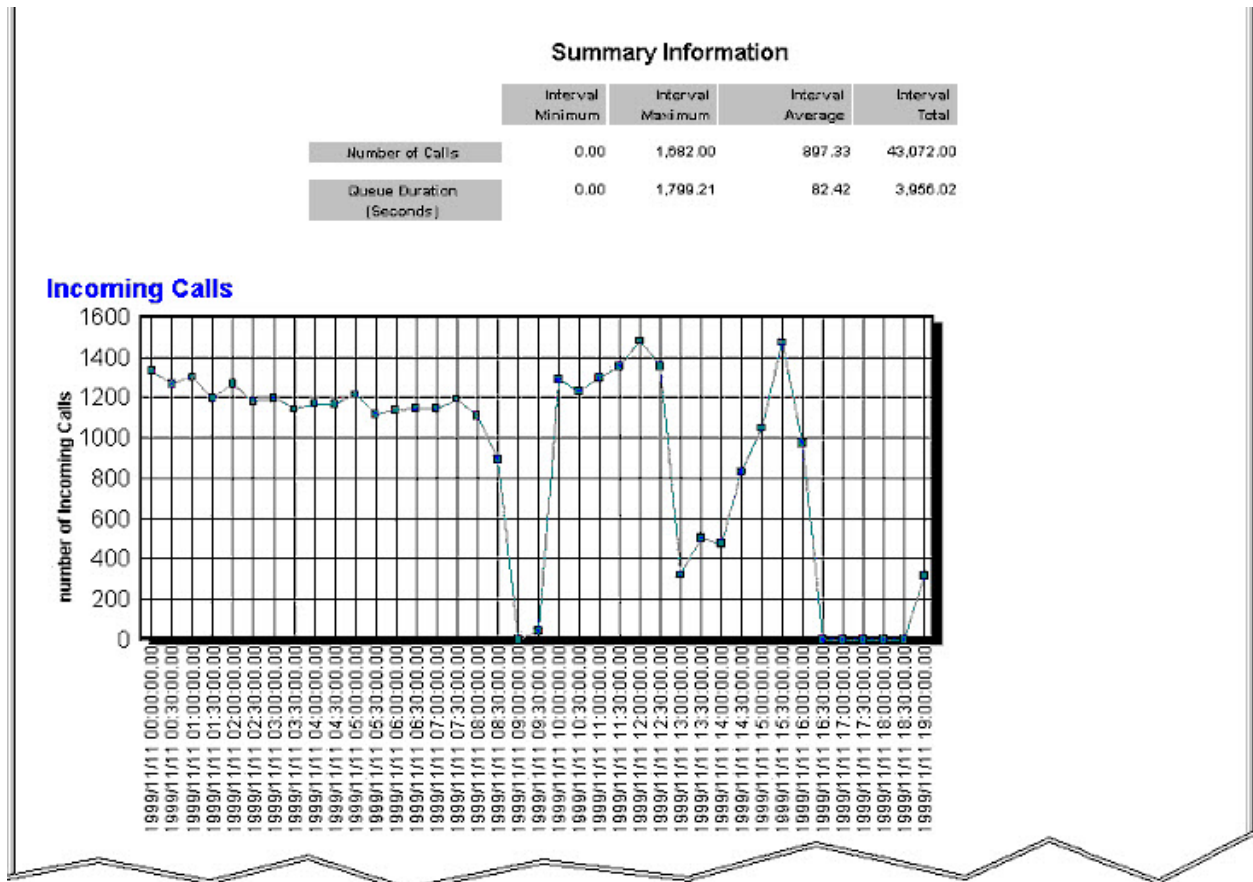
Summary Information

| | Interval Minimum | Interval Maximum | Interval Average | Interval Total |
|---|---|---|---|---|
| Number of Calls | 0.00 | 1,682.00 | 897.33 | 43,072.00 |
| Queue Duration (Seconds) | 0.00 | 1,799.21 | 82.42 | 3,956.02 |

Incoming Calls

number of Incoming Calls

1600
1400
1200
1000
800
600
400
200
0

1999/1/11 00:00:00.00
1999/1/11 00:30:00.00
1999/1/11 01:00:00.00
1999/1/11 01:30:00.00
1999/1/11 02:00:00.00
1999/1/11 02:30:00.00
1999/1/11 03:00:00.00
1999/1/11 03:30:00.00
1999/1/11 04:00:00.00
1999/1/11 04:30:00.00
1999/1/11 05:00:00.00
1999/1/11 05:30:00.00
1999/1/11 06:00:00.00
1999/1/11 06:30:00.00
1999/1/11 07:00:00.00
1999/1/11 07:30:00.00
1999/1/11 08:00:00.00
1999/1/11 08:30:00.00
1999/1/11 09:00:00.00
1999/1/11 09:30:00.00
1999/1/11 10:00:00.00
1999/1/11 10:30:00.00
1999/1/11 11:00:00.00
1999/1/11 11:30:00.00
1999/1/11 12:00:00.00
1999/1/11 12:30:00.00
1999/1/11 13:00:00.00
1999/1/11 13:30:00.00
1999/1/11 14:00:00.00
1999/1/11 14:30:00.00
1999/1/11 15:00:00.00
1999/1/11 15:30:00.00
1999/1/11 16:00:00.00
1999/1/11 16:30:00.00
1999/1/11 17:00:00.00
1999/1/11 17:30:00.00
1999/1/11 18:00:00.00
1999/1/11 18:30:00.00
1999/1/11 19:00:00.00